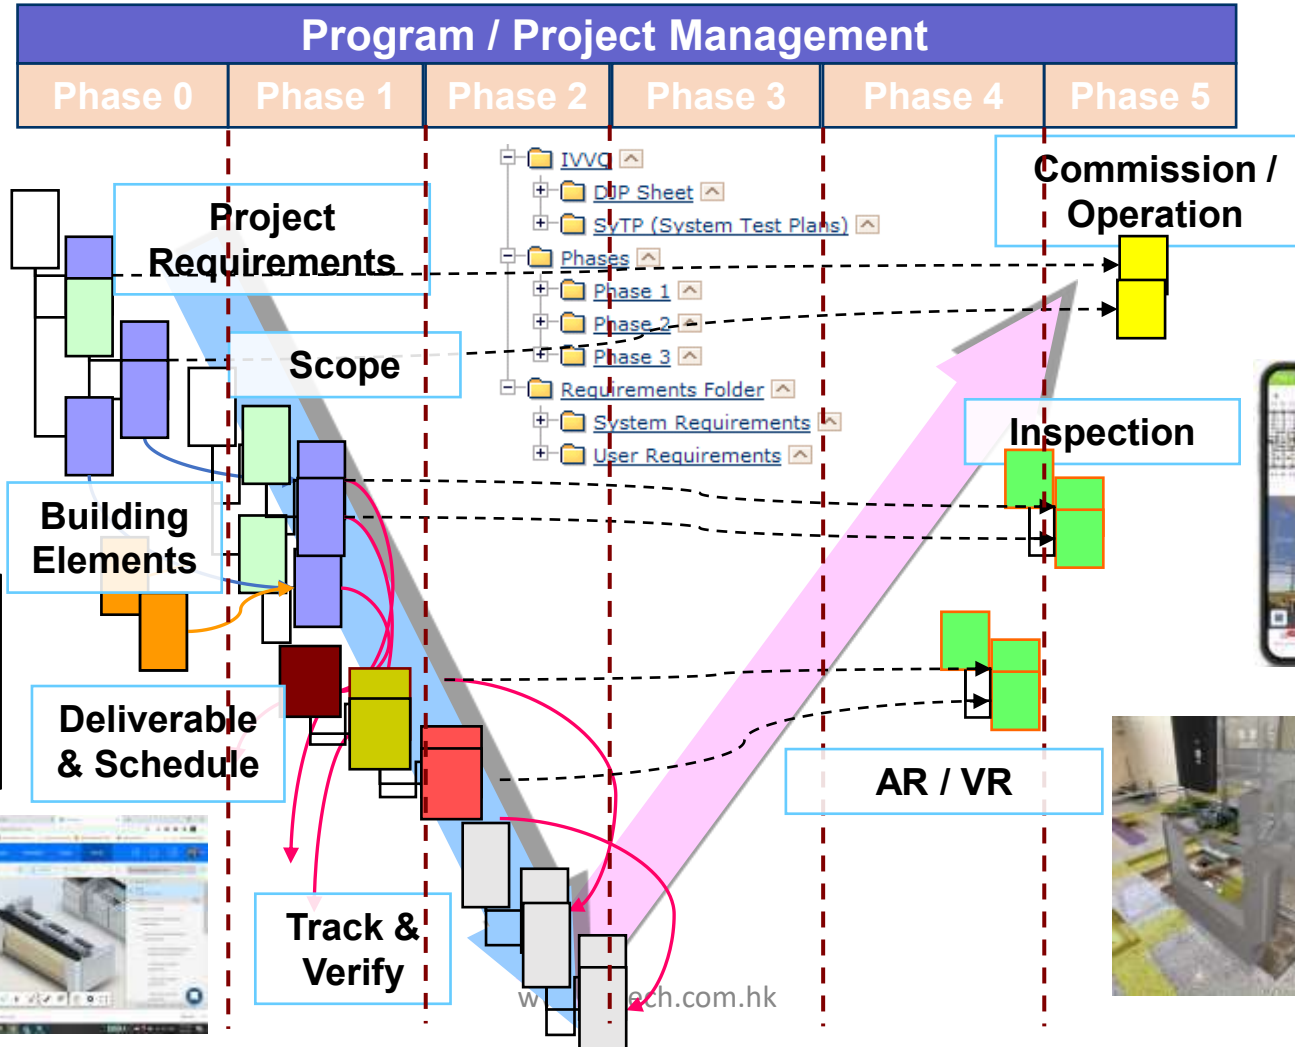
Program / Project Management

| Phase 0 | Phase 1 | Phase 2 | Phase 3 | Phase 4 | Phase 5 |
|---|---|---|---|---|---|

IVVQ
DDP Sheet
SyTP (System Test Plans)
Phases
Phase 1
Phase 2
Phase 3
Requirements Folder
System Requirements
User Requirements

Project Requirements

Scope

Building Elements

Deliverable & Schedule

Track & Verify

Commission / Operation

Inspection

AR / VR

w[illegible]ech.com.hk